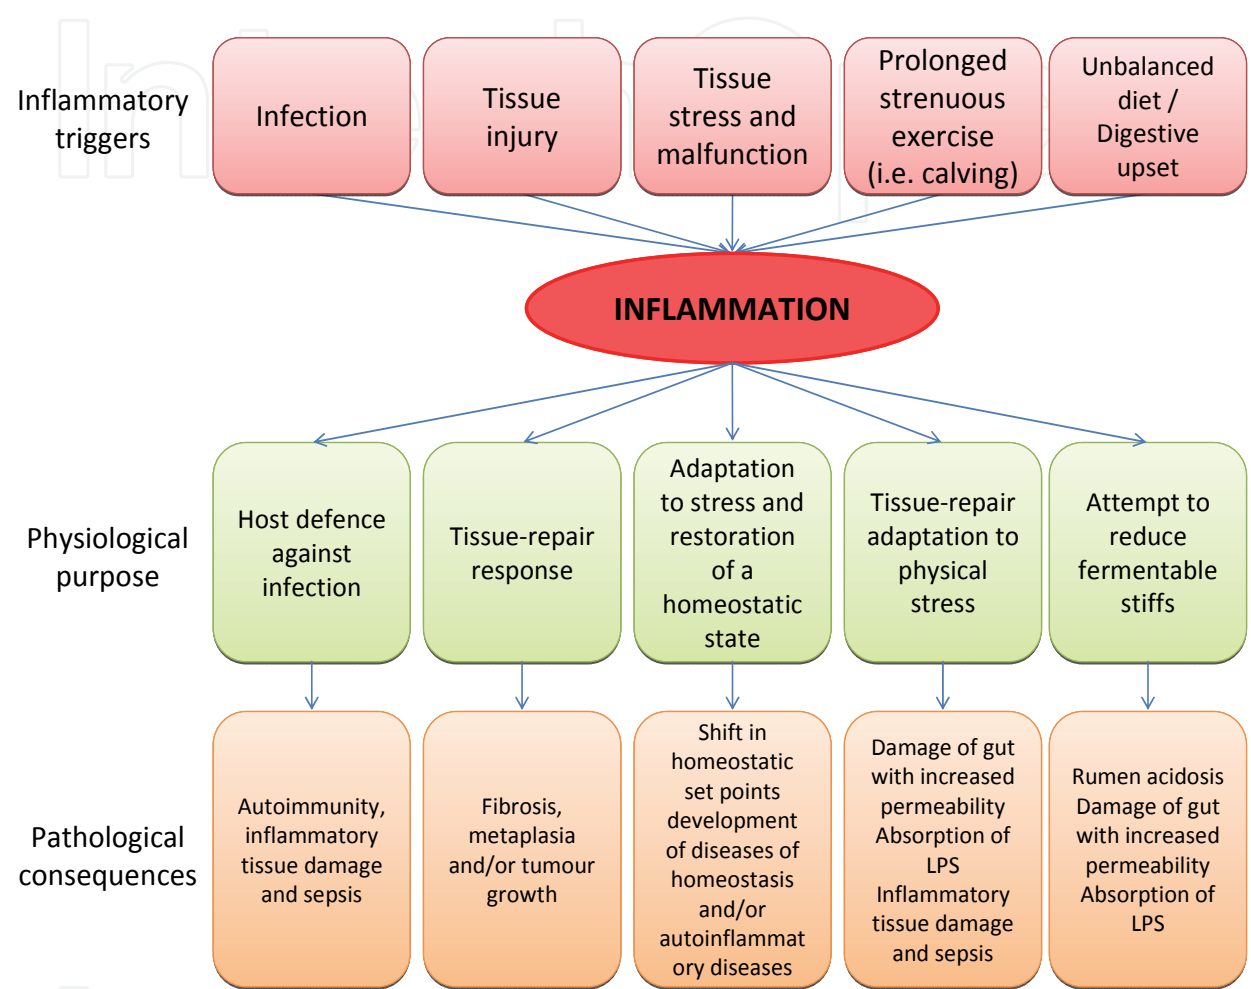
Inflammatory triggers

Infection

Tissue injury

Tissue stress and malfunction

Prolonged strenuous exercise (i.e. calving)

Unbalanced diet / Digestive upset

INFLAMMATION

Physiological purpose

Host defence against infection

Tissue-repair response

Adaptation to stress and restoration of a homeostatic state

Tissue-repair adaptation to physical stress

Attempt to reduce fermentable stiffs

Pathological consequences

Autoimmunity, inflammatory tissue damage and sepsis

Fibrosis, metaplasia and/or tumour growth

Shift in homeostatic set points development of diseases of homeostasis and/or autoinflammatory diseases

Damage of gut with increased permeability Absorption of LPS Inflammatory tissue damage and sepsis

Rumen acidosis Damage of gut with increased permeability Absorption of LPS